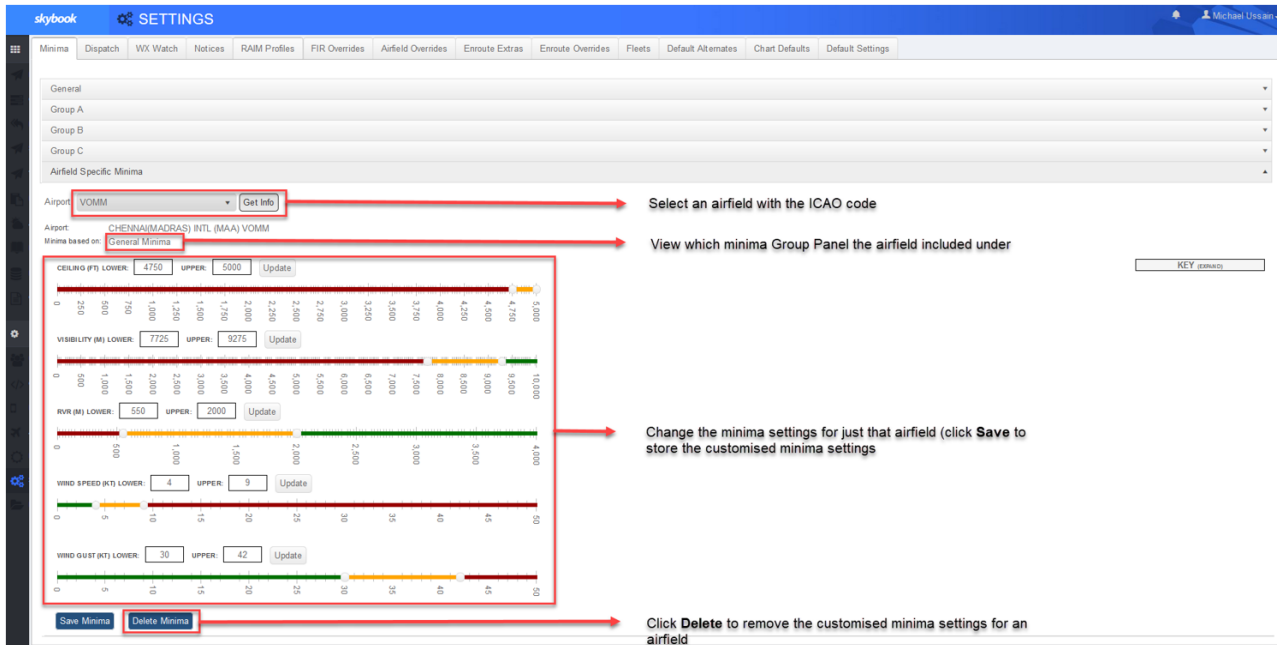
skybook SETTINGS

Michael Ussain

Minima | Dispatch | WX Watch | Notices | RAIM Profiles | FIR Overrides | Airfield Overrides | Enroute Extras | Enroute Overrides | Fleets | Default Alternates | Chart Defaults | Default Settings

General
Group A
Group B
Group C
Airfield Specific Minima

Airport VOMM Get Info

Select an airfield with the ICAO code

Airport: CHENNAI(MADRAS) INTL (MAA) VOMM
Minima based on: General Minima

View which minima Group Panel the airfield included under

KEY (EXPAND)

CEILING (FT) LOWER: 4750 UPPER: 5000 Update

0 250 500 750 1,000 1,250 1,500 1,750 2,000 2,250 2,500 2,750 3,000 3,250 3,500 3,750 4,000 4,250 4,500 4,750 5,000

VISIBILITY (M) LOWER: 7725 UPPER: 9275 Update

0 500 1,000 1,500 2,000 2,500 3,000 3,500 4,000 4,500 5,000 5,500 6,000 6,500 7,000 7,500 8,000 8,500 9,000 9,500 10,000

RVR (M) LOWER: 550 UPPER: 2000 Update

0 500 1,000 1,500 2,000 2,500 3,000 3,500 4,000

Change the minima settings for just that airfield (click **Save** to store the customised minima settings

WIND SPEED (KT) LOWER: 4 UPPER: 9 Update

0 5 10 15 20 25 30 35 40 45 50

WIND GUST (KT) LOWER: 30 UPPER: 42 Update

0 5 10 15 20 25 30 35 40 45 50

Save Minima Delete Minima

Click **Delete** to remove the customised minima settings for an airfield